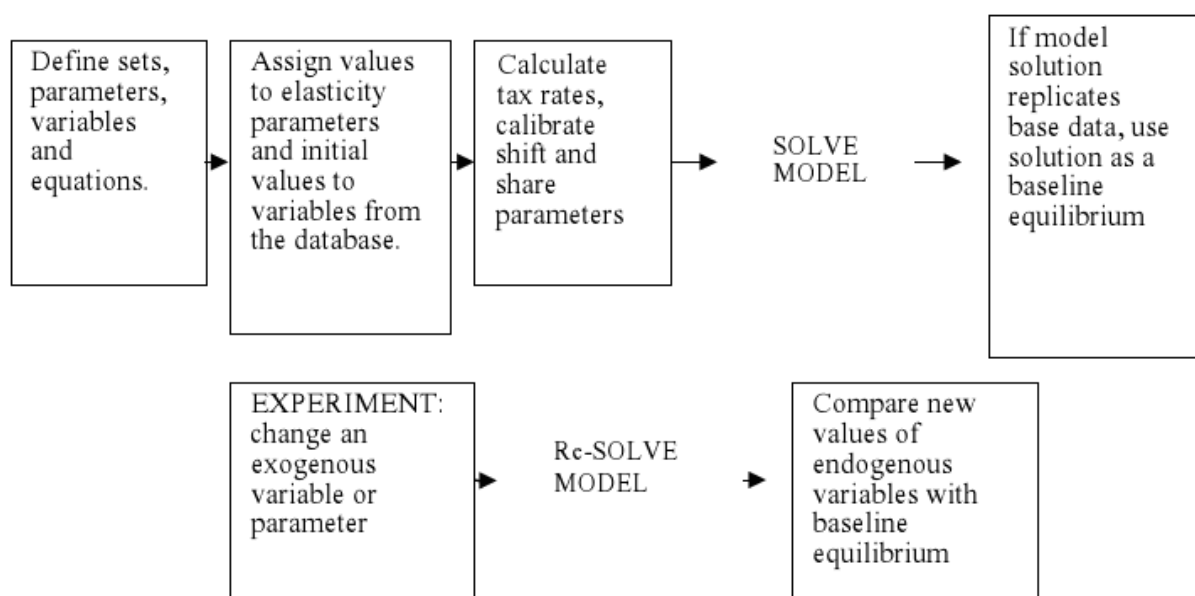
Define sets, parameters, variables and equations.

Assign values to elasticity parameters and initial values to variables from the database.

Calculate tax rates, calibrate shift and share parameters

SOLVE MODEL

If model solution replicates base data, use solution as a baseline equilibrium

EXPERIMENT: change an exogenous variable or parameter

Re-SOLVE MODEL

Compare new values of endogenous variables with baseline equilibrium